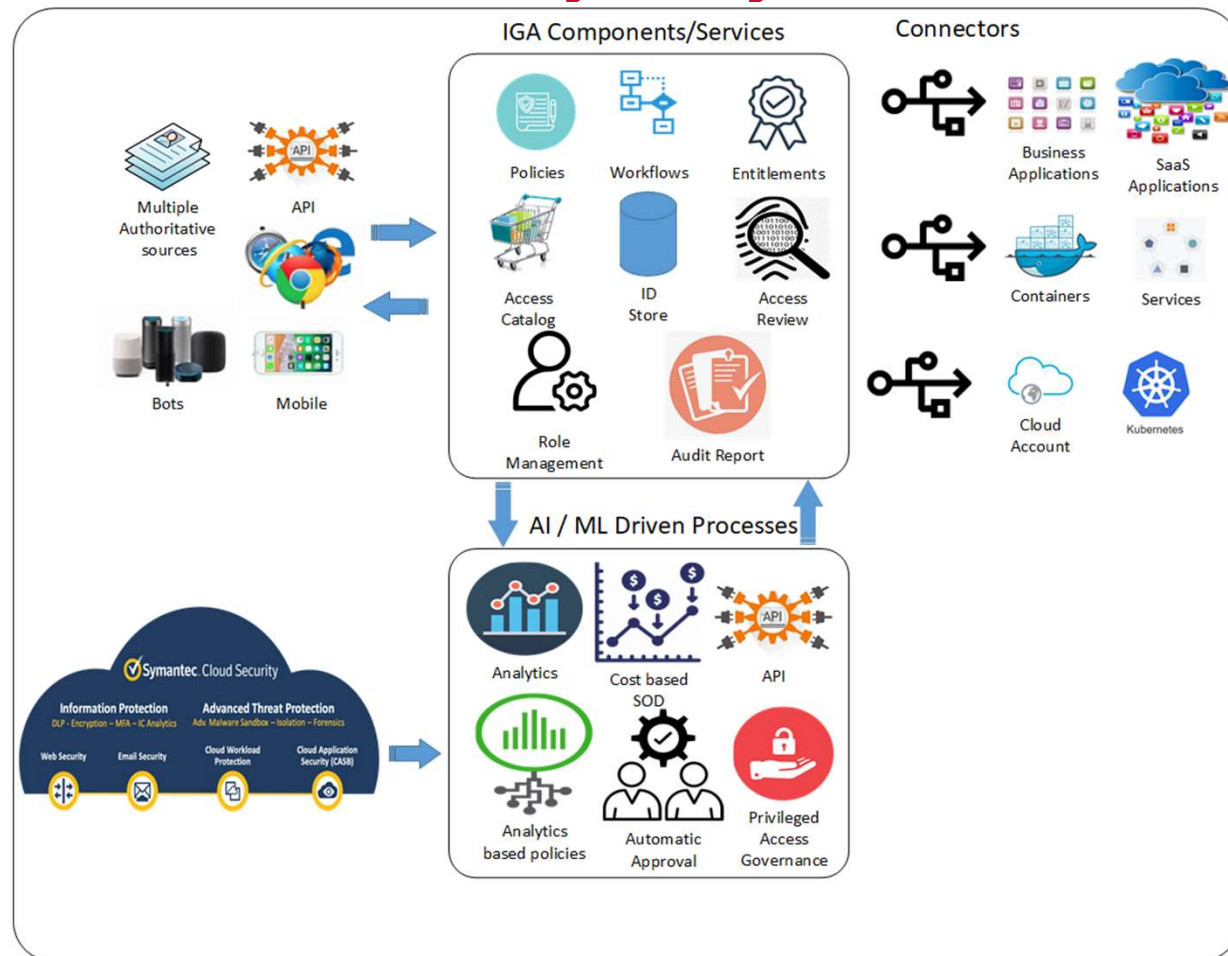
IGA Components/Services

Connectors

Multiple Authoritative sources

API

Bots

Mobile

Policies

Workflows

Entitlements

Access Catalog

ID Store

Access Review

Role Management

Audit Report

Business Applications

SaaS Applications

Containers

Services

Cloud Account

Kubernetes

AI / ML Driven Processes

Symantec. Cloud Security

Information Protection
DLP - Encryption - MFA - IC Analytics

Advanced Threat Protection
Adv. Malware Sandbox - Isolation - Forensics

Web Security

Email Security

Cloud Workload Protection

Cloud Application Security (CASB)

Analytics

Cost based SOD

API

Analytics based policies

Automatic Approval

Privileged Access Governance